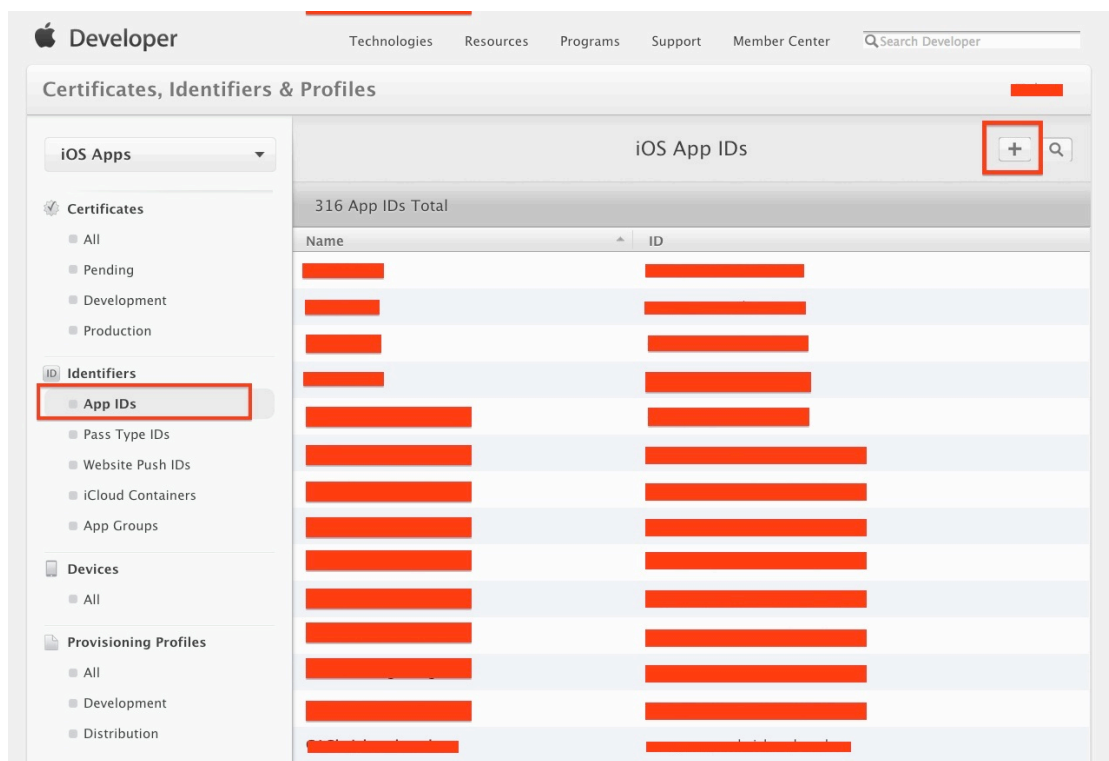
Developer

Technologies Resources Programs Support Member Center Search Developer

Certificates, Identifiers & Profiles

iOS Apps

Certificates
All
Pending
Development
Production

Identifiers
App IDs
Pass Type IDs
Website Push IDs
iCloud Containers
App Groups

Devices
All

Provisioning Profiles
All
Development
Distribution

iOS App IDs

+

316 App IDs Total

| Name | ID |
|---|---|
| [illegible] | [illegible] |
| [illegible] | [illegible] |
| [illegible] | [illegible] |
| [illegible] | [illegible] |
| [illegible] | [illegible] |
| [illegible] | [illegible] |
| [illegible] | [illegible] |
| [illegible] | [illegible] |
| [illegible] | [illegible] |
| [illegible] | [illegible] |
| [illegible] | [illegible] |
| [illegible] | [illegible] |
| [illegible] | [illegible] |
| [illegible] | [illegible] |